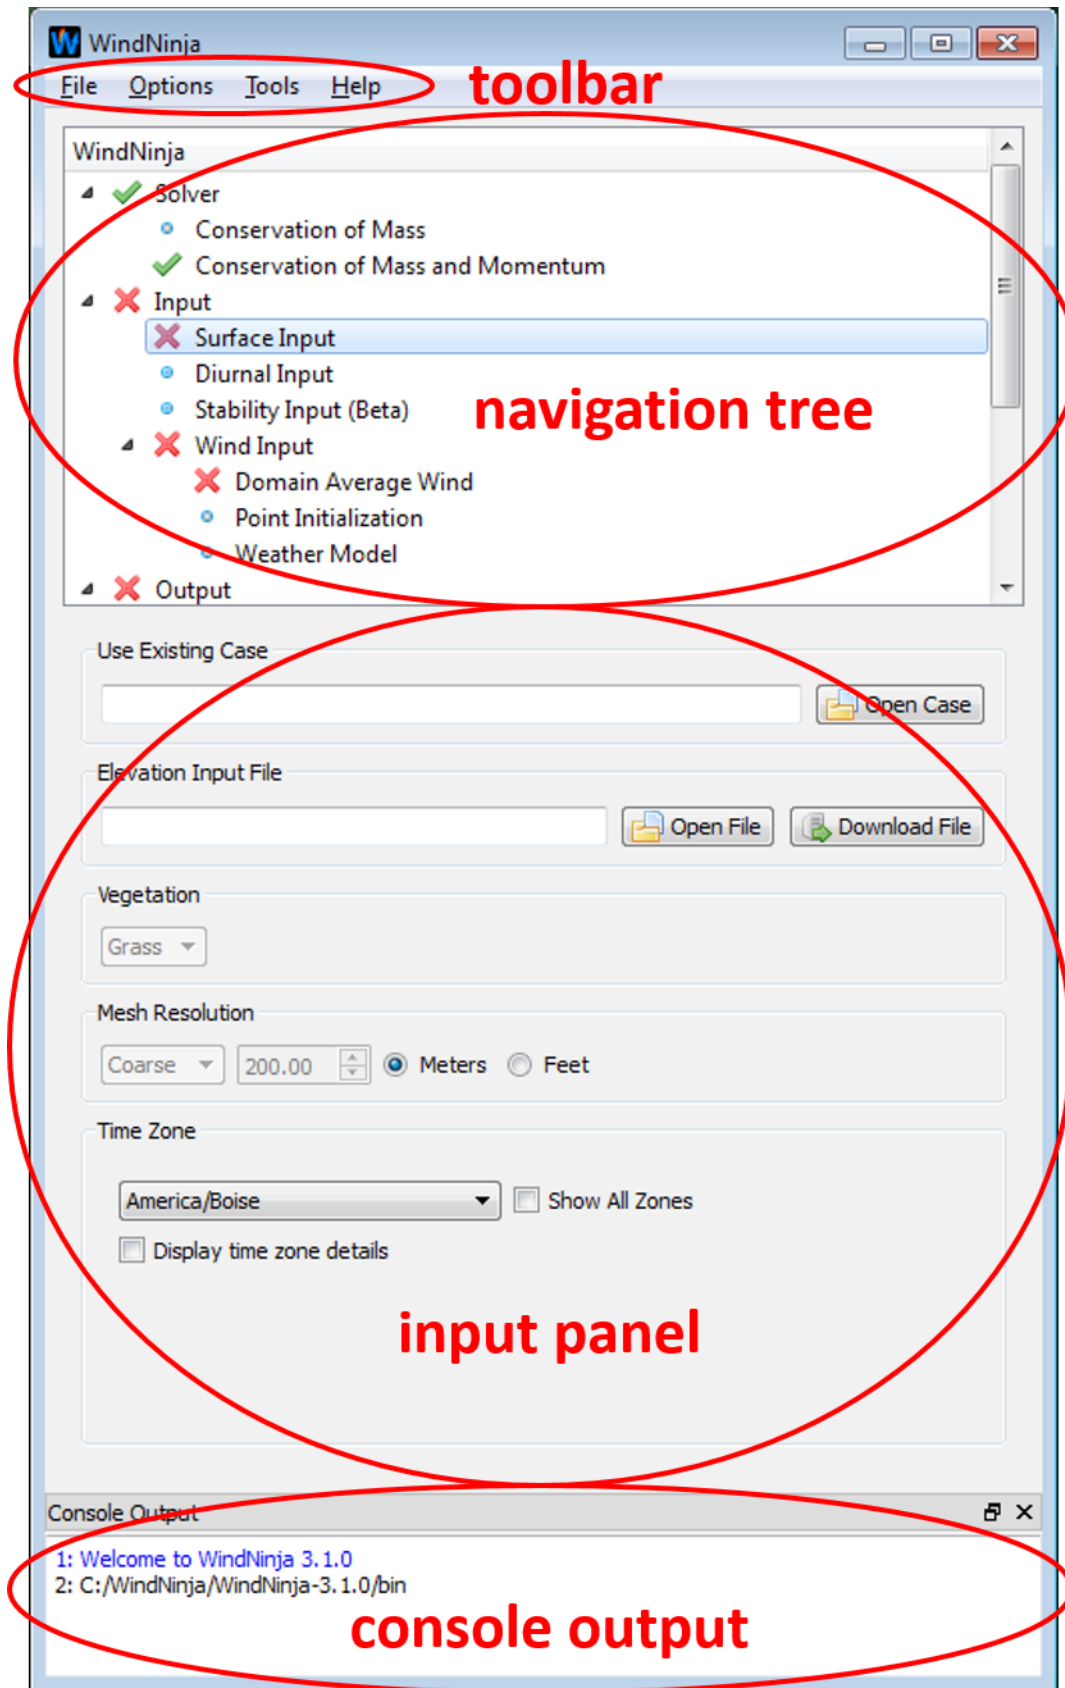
WindNinja

File Options Tools Help

toolbar

WindNinja
Solver
Conservation of Mass
Conservation of Mass and Momentum
Input
Surface Input
Diurnal Input
Stability Input (Beta)
Wind Input
Domain Average Wind
Point Initialization
Weather Model
Output

navigation tree

Use Existing Case
Open Case

Elevation Input File
Open File
Download File

Vegetation
Grass

Mesh Resolution
Coarse
200.00
Meters
Feet

Time Zone
America/Boise
Show All Zones
Display time zone details

input panel

Console Output
1: Welcome to WindNinja 3.1.0
2: C:/WindNinja/WindNinja-3.1.0/bin

console output